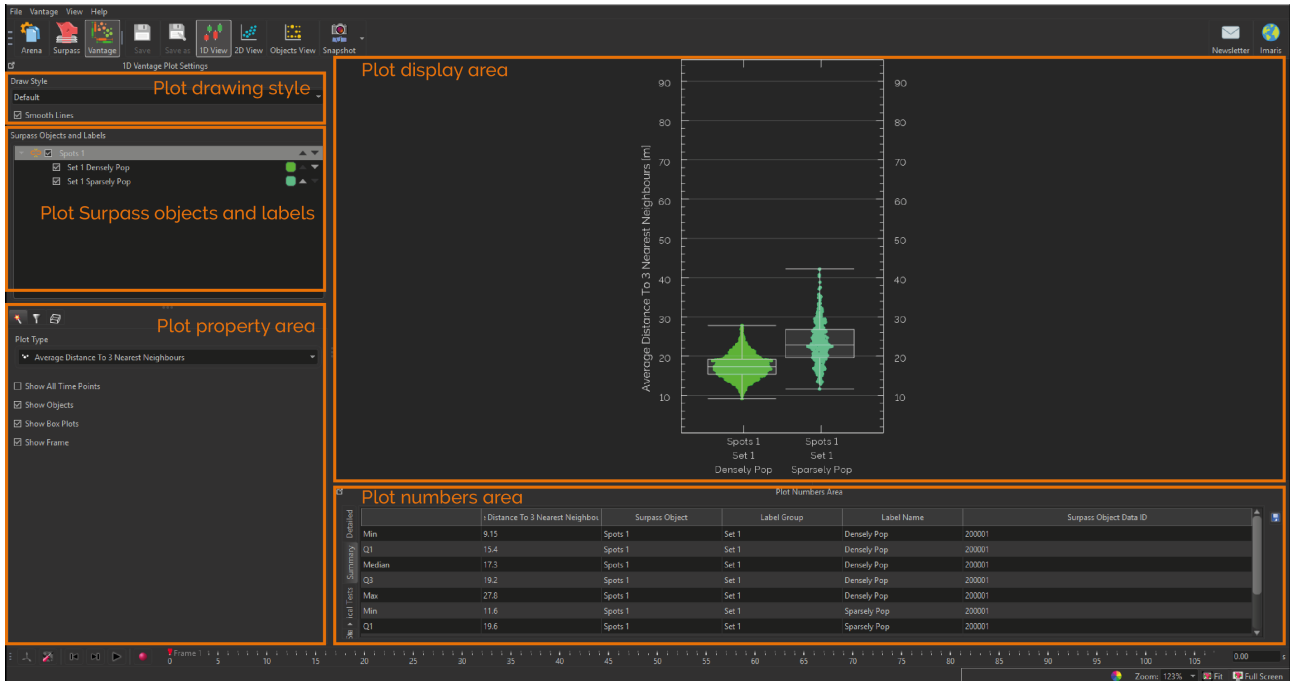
File Vantage View Help

Arena Surpass Vantage Save Save as 1D View 2D View Objects View Snapshot

Newsletter Imaris

1D Vantage Plot Settings

Draw Style
Default
Plot drawing style
☑ Smooth Lines

Surpass Objects and Labels
Spots 1
☑ Set 1 Densely Pop
☑ Set 1 Sparsely Pop

Plot Surpass objects and labels

Plot property area
Plot Type
Average Distance To 3 Nearest Neighbours
☐ Show All Time Points
☑ Show Objects
☑ Show Box Plots
☑ Show Frame

Plot display area

Average Distance To 3 Nearest Neighbours [m]

90 80 70 60 50 40 30 20 10

Spots 1
Set 1
Densely Pop

Spots 1
Set 1
Sparsely Pop

Plot numbers area
Plot Numbers Area

Detailed
Summary
ical Tests

| | Distance To 3 Nearest Neighbo | Surpass Object | Label Group | Label Name | Surpass Object Data ID |
|---|---|---|---|---|---|
| Min | 9.15 | Spots 1 | Set 1 | Densely Pop | 200001 |
| Q1 | 15.4 | Spots 1 | Set 1 | Densely Pop | 200001 |
| Median | 17.3 | Spots 1 | Set 1 | Densely Pop | 200001 |
| Q3 | 19.2 | Spots 1 | Set 1 | Densely Pop | 200001 |
| Max | 27.8 | Spots 1 | Set 1 | Densely Pop | 200001 |
| Min | 11.6 | Spots 1 | Set 1 | Sparsely Pop | 200001 |
| Q1 | 19.6 | Spots 1 | Set 1 | Sparsely Pop | 200001 |

Frame 1
0 5 10 15 20 25 30 35 40 45 50 55 60 65 70 75 80 85 90 95 100 105
0.00

Zoom: 123% Fit Full Screen